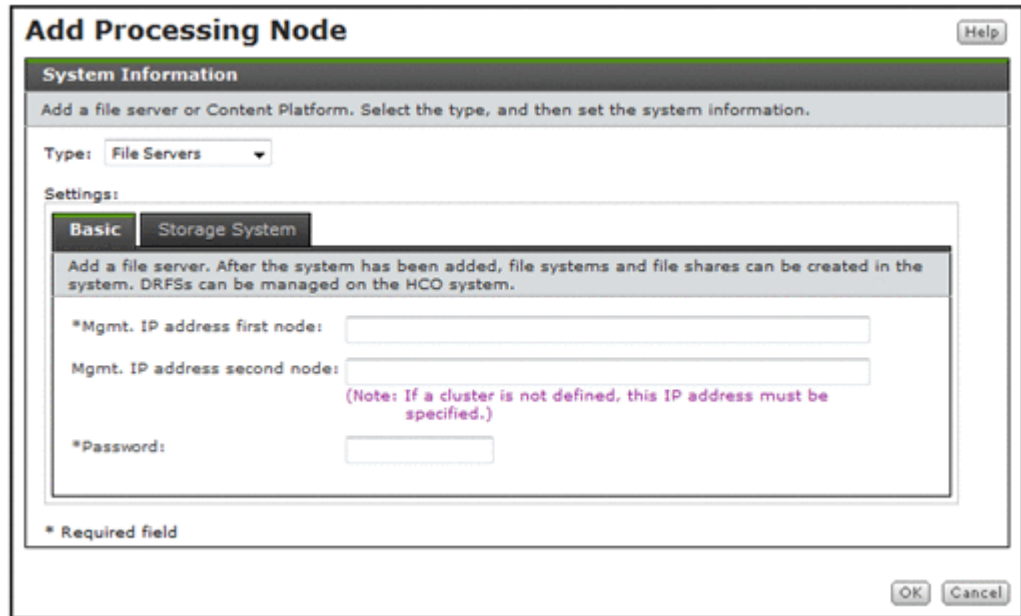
Add Processing Node

Help

System Information

Add a file server or Content Platform. Select the type, and then set the system information.

Type: File Servers

Settings:

Basic | Storage System

Add a file server. After the system has been added, file systems and file shares can be created in the system. DRFSs can be managed on the HCO system.

*Mgmt. IP address first node:

Mgmt. IP address second node:

(Note: If a cluster is not defined, this IP address must be specified.)

*Password:

* Required field

OK | Cancel